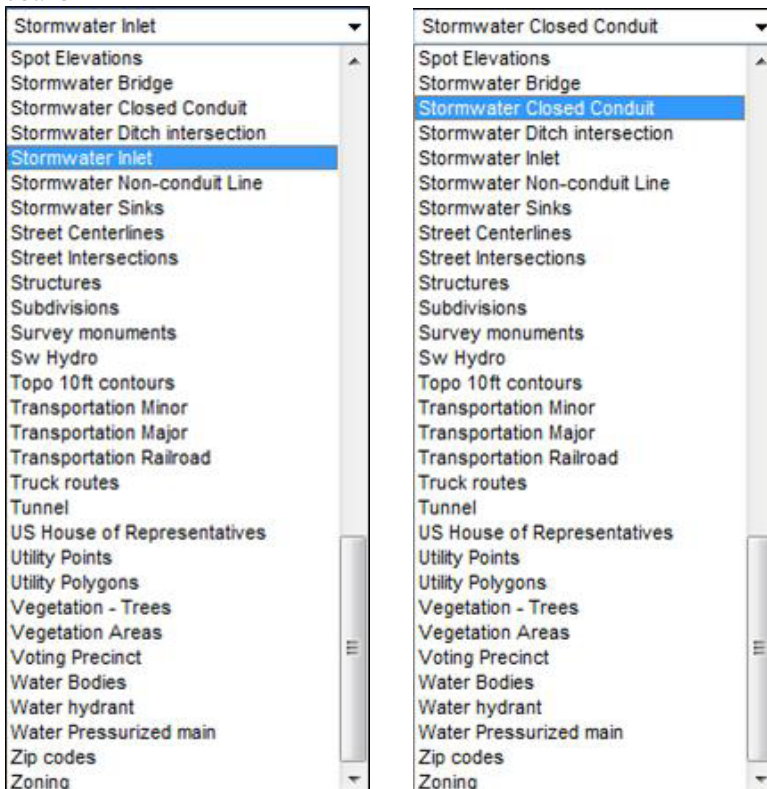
Stormwater Inlet
Spot Elevations
Stormwater Bridge
Stormwater Closed Conduit
Stormwater Ditch intersection
Stormwater Inlet
Stormwater Non-conduit Line
Stormwater Sinks
Street Centerlines
Street Intersections
Structures
Subdivisions
Survey monuments
Sw Hydro
Topo 10ft contours
Transportation Minor
Transportation Major
Transportation Railroad
Truck routes
Tunnel
US House of Representatives
Utility Points
Utility Polygons
Vegetation - Trees
Vegetation Areas
Voting Precinct
Water Bodies
Water hydrant
Water Pressurized main
Zip codes
Zoning

Stormwater Closed Conduit
Spot Elevations
Stormwater Bridge
Stormwater Closed Conduit
Stormwater Ditch intersection
Stormwater Inlet
Stormwater Non-conduit Line
Stormwater Sinks
Street Centerlines
Street Intersections
Structures
Subdivisions
Survey monuments
Sw Hydro
Topo 10ft contours
Transportation Minor
Transportation Major
Transportation Railroad
Truck routes
Tunnel
US House of Representatives
Utility Points
Utility Polygons
Vegetation - Trees
Vegetation Areas
Voting Precinct
Water Bodies
Water hydrant
Water Pressurized main
Zip codes
Zoning